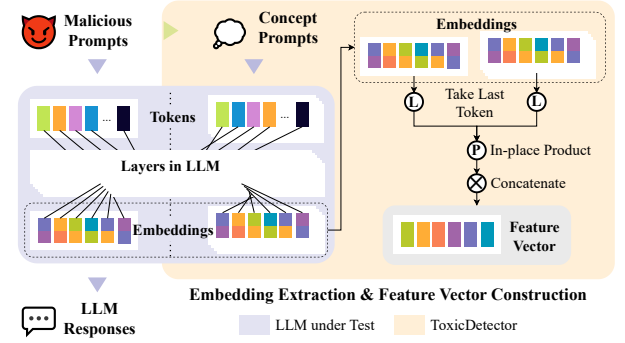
Malicious Prompts

Concept Prompts

Embeddings

Take Last Token

L

L

P In-place Product

Concatenate

Tokens

...

...

Layers in LLM

Embeddings

Feature Vector

LLM Responses

Embedding Extraction & Feature Vector Construction

LLM under Test

ToxicDetector